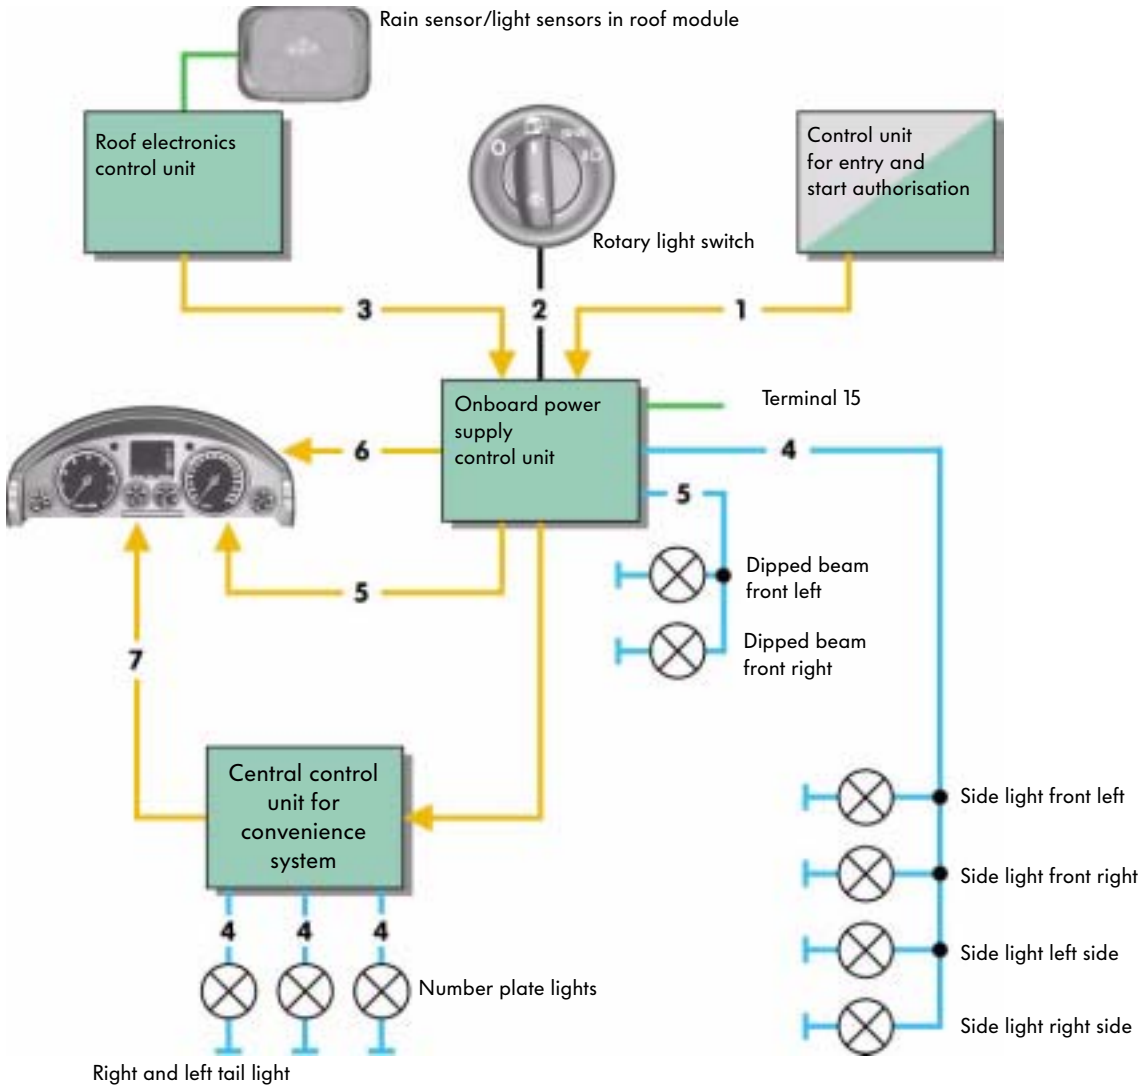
Rain sensor/light sensors in roof module

Roof electronics control unit

Rotary light switch

Control unit for entry and start authorisation

3

2

1

Onboard power supply control unit

Terminal 15

6

4

5

Dipped beam front left

Dipped beam front right

5

7

Central control unit for convenience system

Side light front left

Side light front right

Side light left side

Side light right side

4

4

4

Number plate lights

Right and left tail light